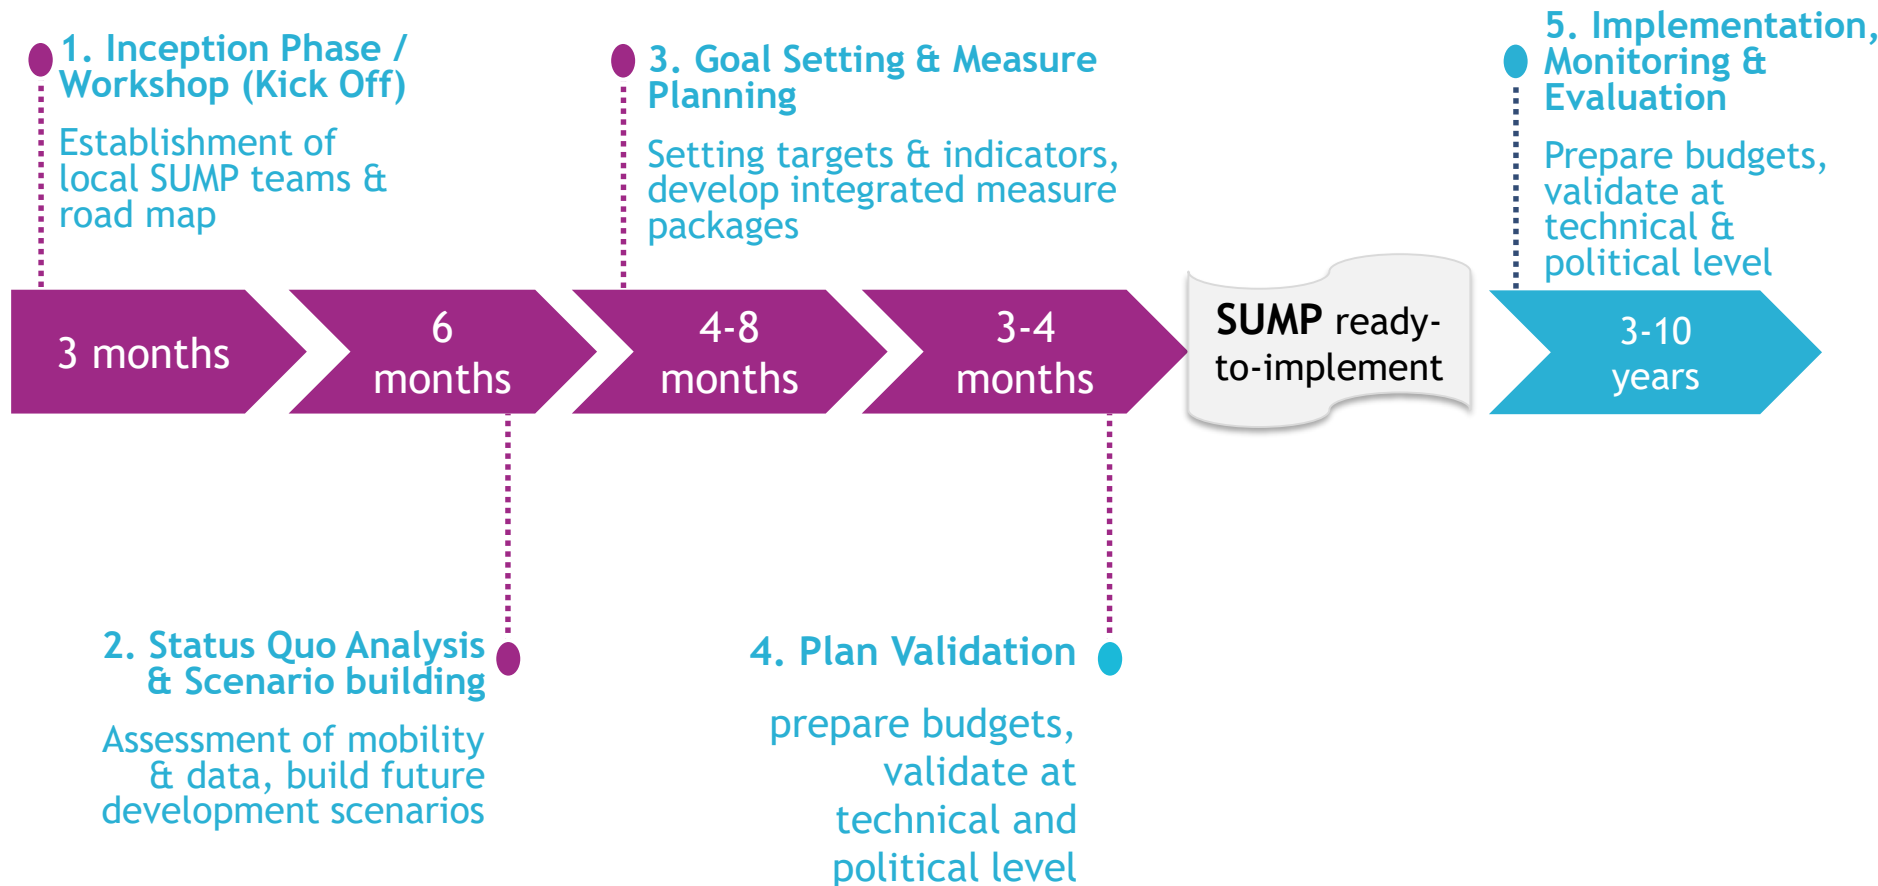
1. Inception Phase / Workshop (Kick Off)

Establishment of local SUMP teams & road map

3. Goal Setting & Measure Planning

Setting targets & indicators, develop integrated measure packages

5. Implementation, Monitoring & Evaluation

Prepare budgets, validate at technical & political level

3 months

6 months

4-8 months

3-4 months

SUMP ready-to-implement

3-10 years

2. Status Quo Analysis & Scenario building

Assessment of mobility & data, build future development scenarios

4. Plan Validation

prepare budgets, validate at technical and political level